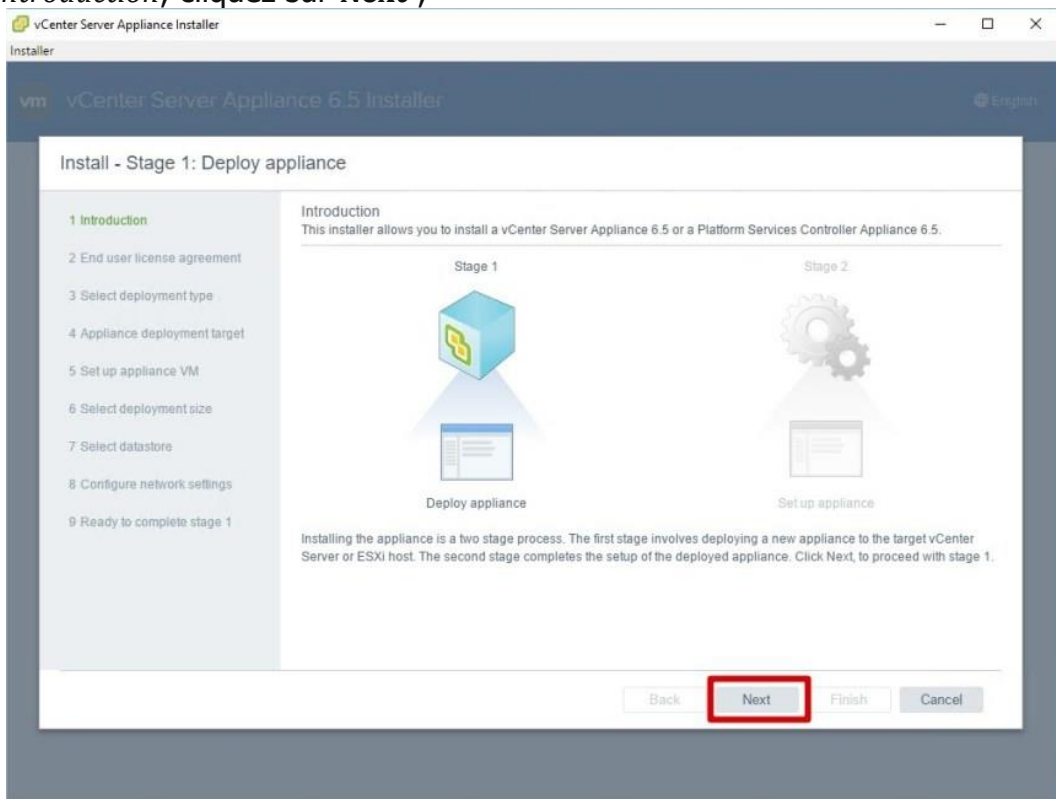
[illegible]ntroduction, cliquez sur Next ;

vCenter Server Appliance Installer

Installer

vm vCenter Server Appliance 6.5 Installer

English

Install - Stage 1: Deploy appliance

1 Introduction
2 End user license agreement
3 Select deployment type
4 Appliance deployment target
5 Set up appliance VM
6 Select deployment size
7 Select datastore
8 Configure network settings
9 Ready to complete stage 1

Introduction
This installer allows you to install a vCenter Server Appliance 6.5 or a Platform Services Controller Appliance 6.5.

Stage 1

Stage 2

Deploy appliance

Set up appliance

Installing the appliance is a two stage process. The first stage involves deploying a new appliance to the target vCenter Server or ESXi host. The second stage completes the setup of the deployed appliance. Click Next, to proceed with stage 1.

Back Next Finish Cancel